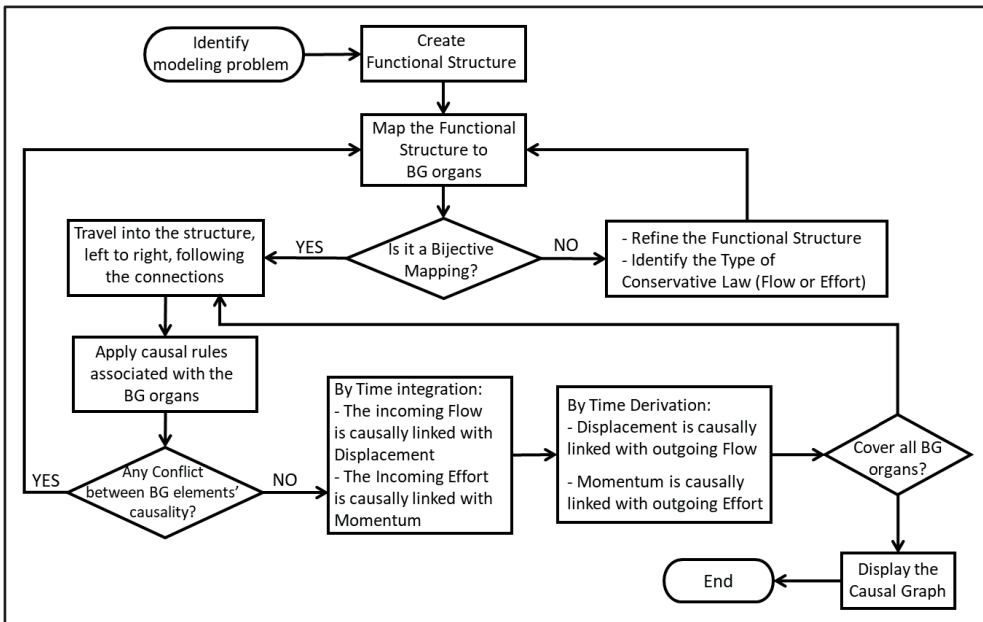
Identify modeling problem

Create Functional Structure

Map the Functional Structure to BG organs

Is it a Bijective Mapping?

NO

- Refine the Functional Structure
- Identify the Type of Conservative Law (Flow or Effort)

YES

Travel into the structure, left to right, following the connections

Apply causal rules associated with the BG organs

Any Conflict between BG elements' causality?

YES

NO

By Time integration:
- The incoming Flow is causally linked with Displacement
- The Incoming Effort is causally linked with Momentum

By Time Derivation:
- Displacement is causally linked with outgoing Flow
- Momentum is causally linked with outgoing Effort

Cover all BG organs?

Display the Causal Graph

End